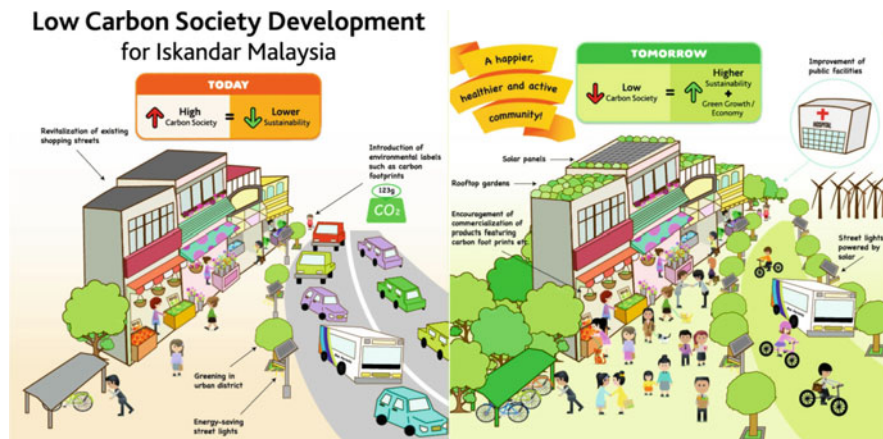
Low Carbon Society Development
for Iskandar Malaysia

TODAY

High
Carbon Society
=
Lower
Sustainability

Revitalization of existing shopping streets

Introduction of environmental labels such as carbon footprints

123g
$CO_2$

Greening in urban district

Energy-saving street lights

A happier, healthier and active community!

TOMORROW

Low
Carbon Society
=
Higher
Sustainability
+
Green Growth / Economy

Improvement of public facilities

HOSPITAL

Solar panels

Rooftop gardens

Encouragement of commercialization of products featuring carbon foot prints etc.

Street lights powered by solar